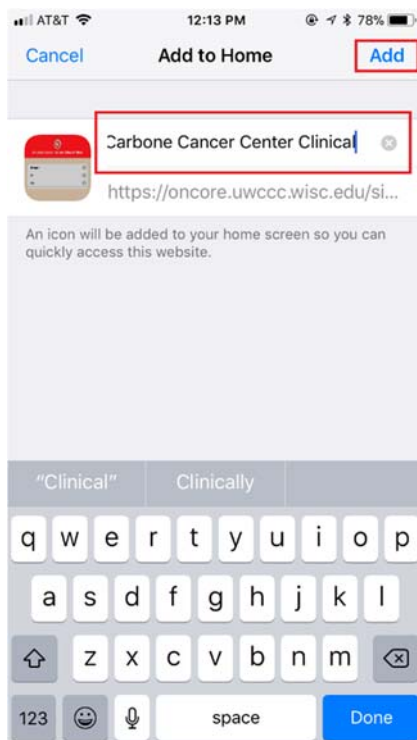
AT&T 12:13 PM 78%
Cancel Add to Home Add

Carbone Cancer Center Clinical
https://oncore.uwccc.wisc.edu/si...

An icon will be added to your home screen so you can quickly access this website.

"Clinical" Clinically

q w e r t y u i o p
a s d f g h j k l
z x c v b n m
123 space Done